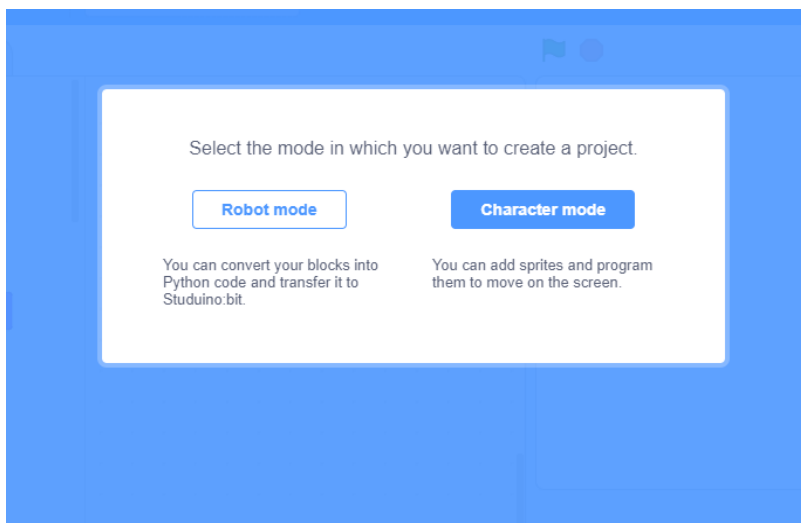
Select the mode in which you want to create a project.

Robot mode

Character mode

You can convert your blocks into Python code and transfer it to Studuino:bit.

You can add sprites and program them to move on the screen.